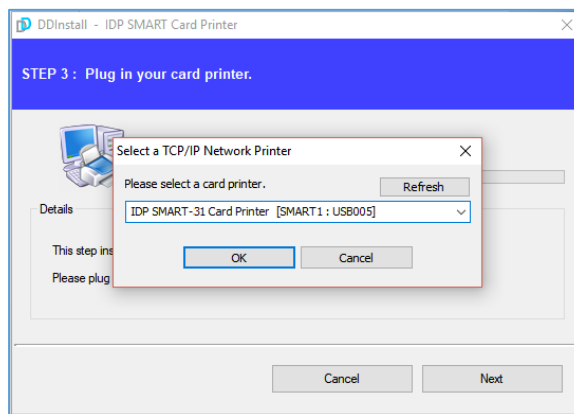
DDInstall - IDP SMART Card Printer

STEP 3 : Plug in your card printer.

Details

This step ins

Please plug

Select a TCP/IP Network Printer

Please select a card printer.

Refresh

IDP SMART-31 Card Printer [SMART1 : USB005]

OK

Cancel

Cancel

Next